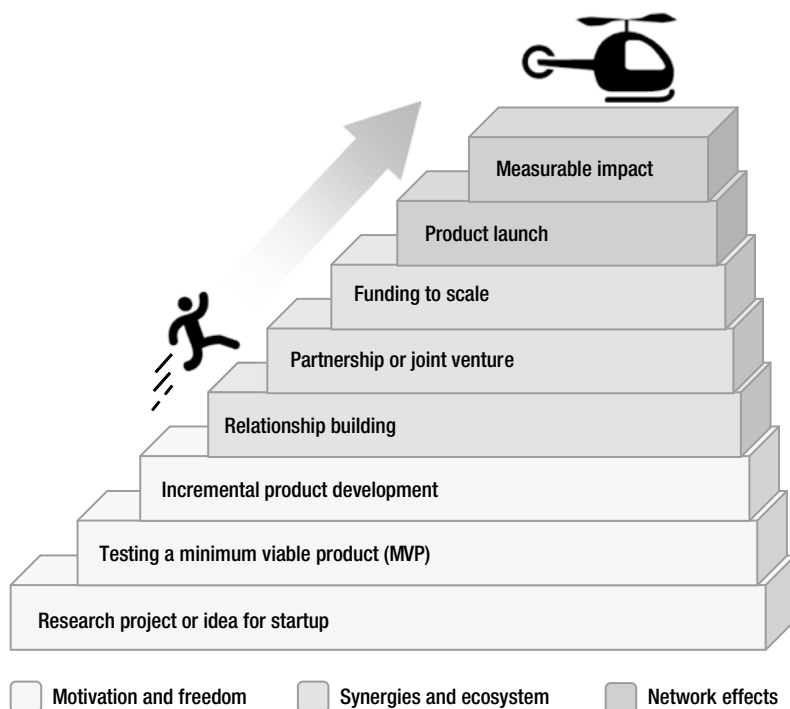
Measurable impact

Product launch

Funding to scale

Partnership or joint venture

Relationship building

Incremental product development

Testing a minimum viable product (MVP)

Research project or idea for startup

Motivation and freedom
Synergies and ecosystem
Network effects